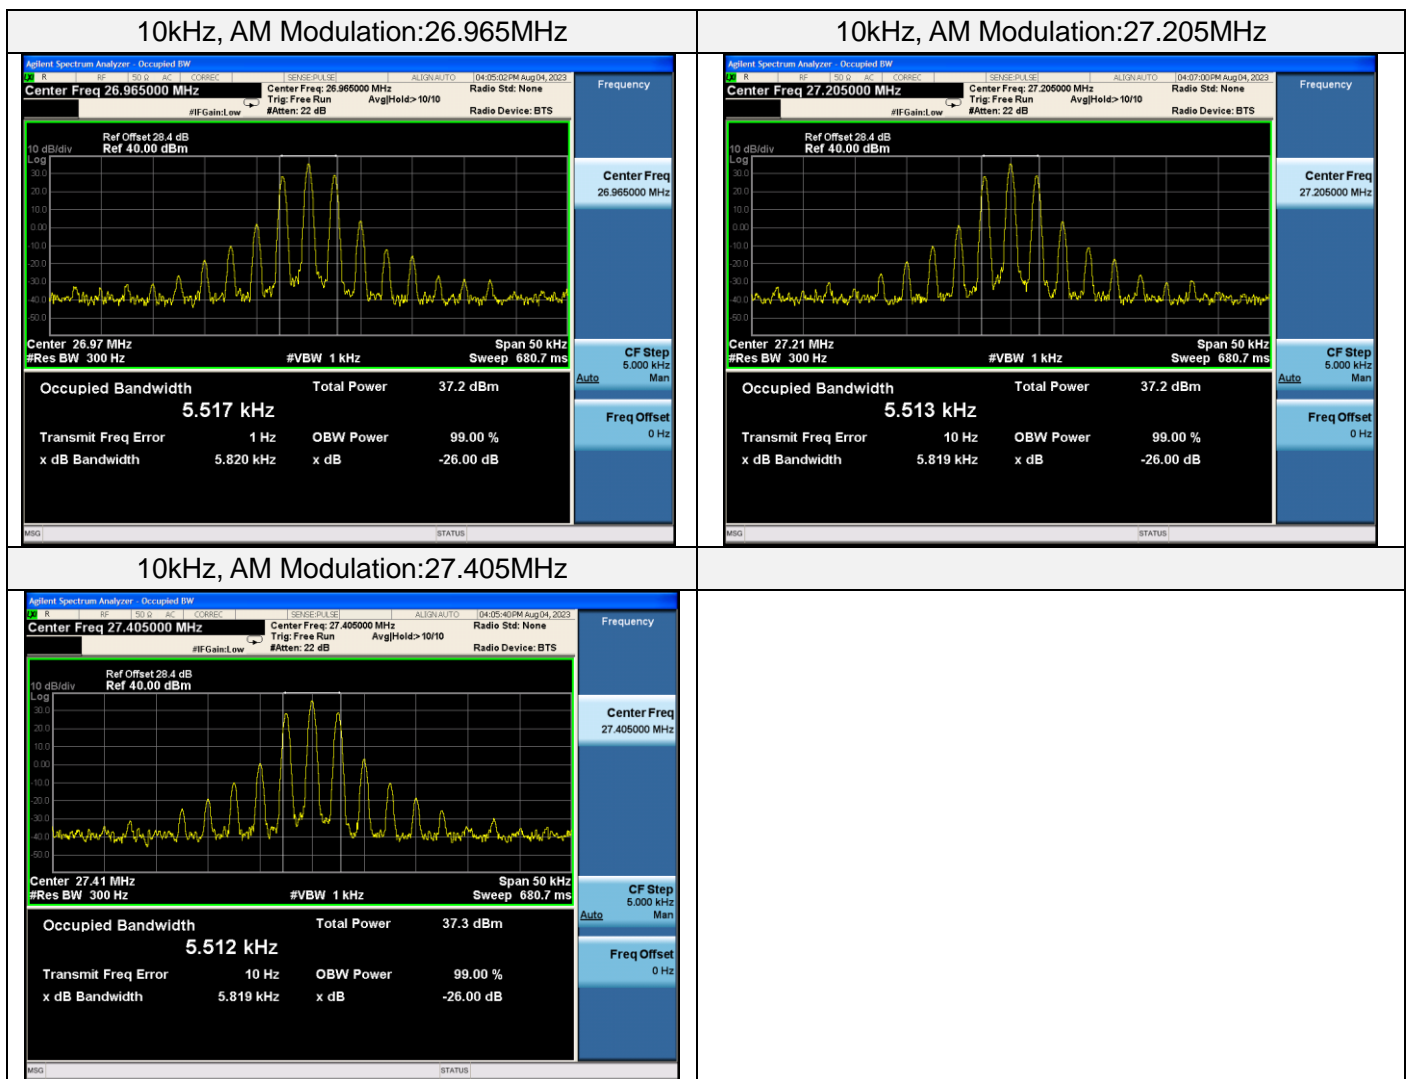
| 10kHz, AM Modulation:26.965MHz | 10kHz, AM Modulation:27.205MHz |
|---|---|
| Agilent Spectrum Analyzer - Occupied BW<br>R RF 50 Ω AC CORREC SENSE:PULSE ALIGN AUTO 04:05:02PM Aug 04, 2023<br>Center Freq 26.965000 MHz<br>Center Freq: 26.965000 MHz<br>Trig: Free Run Avg\|Hold:> 10/10<br>#IFGain:Low #Atten: 22 dB<br>Radio Std: None<br>Radio Device: BTS<br>Frequency<br>10 dB/div Ref Offset 28.4 dB Ref 40.00 dBm<br>Log<br>30.0 20.0 10.0 0.00 -10.0 -20.0 -30.0 -40.0 -50.0<br>Center 26.97 MHz Span 50 kHz<br>#Res BW 300 Hz #VBW 1 kHz Sweep 680.7 ms<br>Occupied Bandwidth Total Power 37.2 dBm<br>5.517 kHz<br>Transmit Freq Error 1 Hz OBW Power 99.00 %<br>x dB Bandwidth 5.820 kHz x dB -26.00 dB<br>Center Freq 26.965000 MHz<br>CF Step 5.000 kHz Auto Man<br>Freq Offset 0 Hz<br>MSG STATUS | Agilent Spectrum Analyzer - Occupied BW<br>R RF 50 Ω AC CORREC SENSE:PULSE ALIGN AUTO 04:07:00PM Aug 04, 2023<br>Center Freq 27.205000 MHz<br>Center Freq: 27.205000 MHz<br>Trig: Free Run Avg\|Hold:> 10/10<br>#IFGain:Low #Atten: 22 dB<br>Radio Std: None<br>Radio Device: BTS<br>Frequency<br>10 dB/div Ref Offset 28.4 dB Ref 40.00 dBm<br>Log<br>30.0 20.0 10.0 0.00 -10.0 -20.0 -30.0 -40.0 -50.0<br>Center 27.21 MHz Span 50 kHz<br>#Res BW 300 Hz #VBW 1 kHz Sweep 680.7 ms<br>Occupied Bandwidth Total Power 37.2 dBm<br>5.513 kHz<br>Transmit Freq Error 10 Hz OBW Power 99.00 %<br>x dB Bandwidth 5.819 kHz x dB -26.00 dB<br>Center Freq 27.205000 MHz<br>CF Step 5.000 kHz Auto Man<br>Freq Offset 0 Hz<br>MSG STATUS |
| 10kHz, AM Modulation:27.405MHz | |
| Agilent Spectrum Analyzer - Occupied BW<br>R RF 50 Ω AC CORREC SENSE:PULSE ALIGN AUTO 04:05:40PM Aug 04, 2023<br>Center Freq 27.405000 MHz<br>Center Freq: 27.405000 MHz<br>Trig: Free Run Avg\|Hold:> 10/10<br>#IFGain:Low #Atten: 22 dB<br>Radio Std: None<br>Radio Device: BTS<br>Frequency<br>10 dB/div Ref Offset 28.4 dB Ref 40.00 dBm<br>Log<br>30.0 20.0 10.0 0.00 -10.0 -20.0 -30.0 -40.0 -50.0<br>Center 27.41 MHz Span 50 kHz<br>#Res BW 300 Hz #VBW 1 kHz Sweep 680.7 ms<br>Occupied Bandwidth Total Power 37.3 dBm<br>5.512 kHz<br>Transmit Freq Error 10 Hz OBW Power 99.00 %<br>x dB Bandwidth 5.819 kHz x dB -26.00 dB<br>Center Freq 27.405000 MHz<br>CF Step 5.000 kHz Auto Man<br>Freq Offset 0 Hz<br>MSG STATUS | |